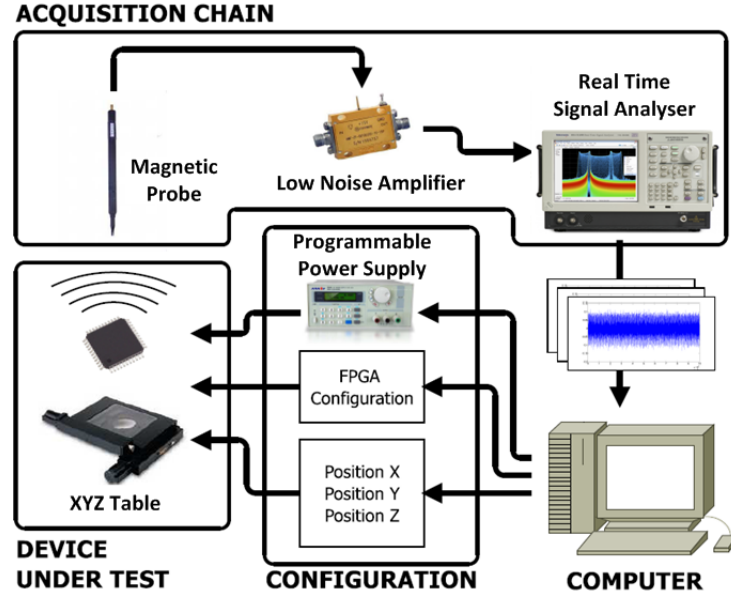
ACQUISITION CHAIN

Real Time Signal Analyser

Magnetic Probe

Low Noise Amplifier

Programmable Power Supply

FPGA Configuration

Position X
Position Y
Position Z

XYZ Table

DEVICE UNDER TEST

CONFIGURATION

COMPUTER